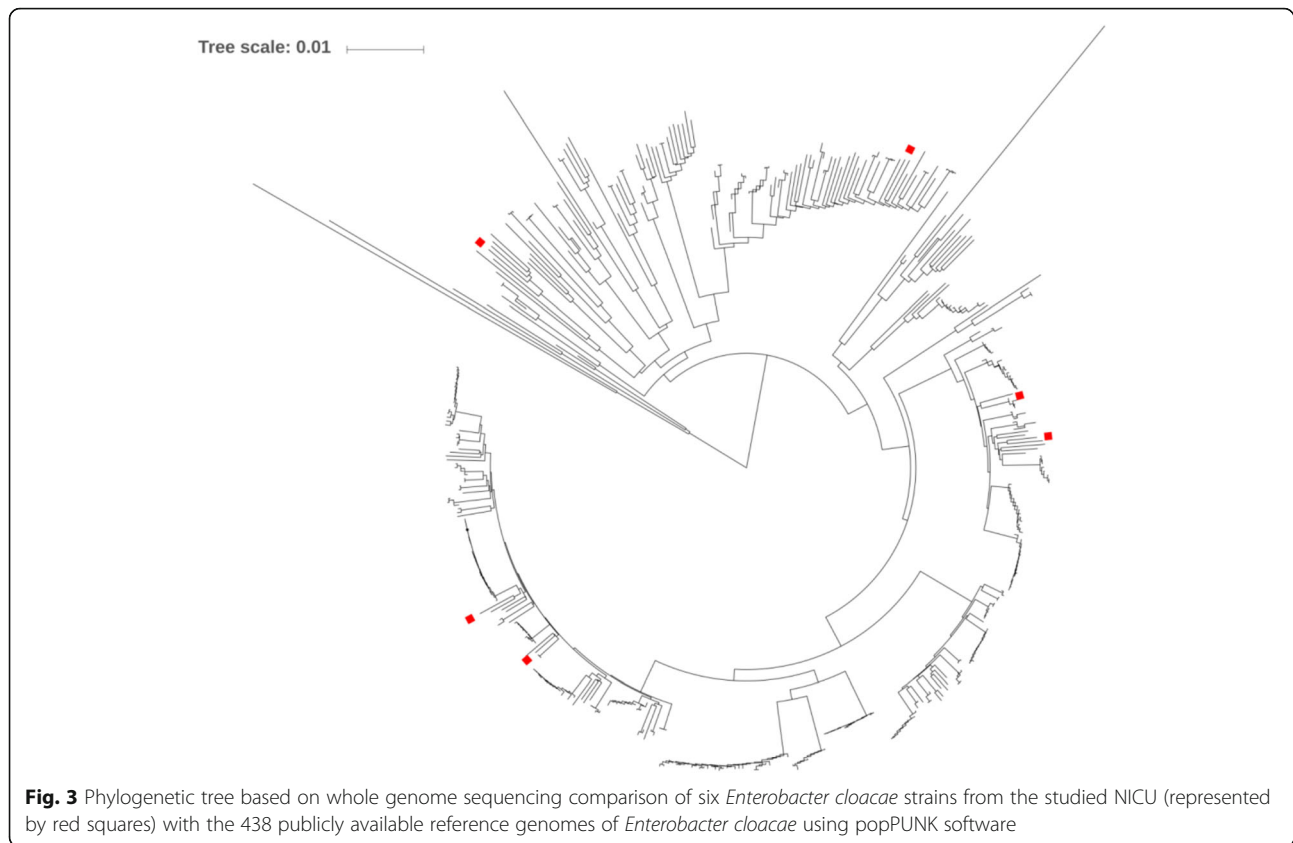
Tree scale: 0.01

Fig. 3 Phylogenetic tree based on whole genome sequencing comparison of six Enterobacter cloacae strains from the studied NICU (represented by red squares) with the 438 publicly available reference genomes of Enterobacter cloacae using popPUNK software